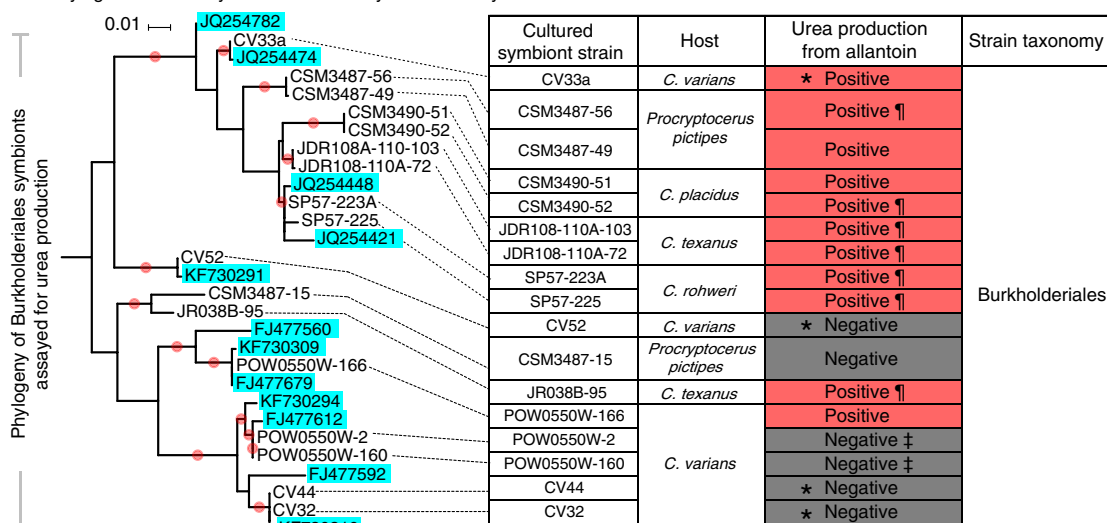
0.01

Phylogeny of Burkholderiales symbionts assayed for urea production

JQ254782
CV33a
JQ254474
CSM3487-56
CSM3487-49
CSM3490-51
CSM3490-52
JDR108A-110-103
JDR108-110A-72
JQ254448
SP57-223A
SP57-225
JQ254421
CV52
KF730291
CSM3487-15
JR038B-95
FJ477560
KF730309
POW0550W-166
FJ477679
KF730294
FJ477612
POW0550W-2
POW0550W-160
FJ477592
CV44
CV32
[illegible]

| Cultured symbiont strain | Host | Urea production from allantoin | Strain taxonomy |
|---|---|---|---|
| CV33a | *C. varians* | * Positive | Burkholderiales |
| CSM3487-56 | *Procryptocerus pictipes* | Positive ¶ | |
| CSM3487-49 | | Positive | |
| CSM3490-51 | *C. placidus* | Positive | |
| CSM3490-52 | | Positive ¶ | |
| JDR108A-110-103 | *C. texanus* | Positive ¶ | |
| JDR108-110A-72 | | Positive ¶ | |
| SP57-223A | *C. rohweri* | Positive ¶ | |
| SP57-225 | | Positive ¶ | |
| CV52 | *C. varians* | * Negative | |
| CSM3487-15 | *Procryptocerus pictipes* | Negative | |
| JR038B-95 | *C. texanus* | Positive ¶ | |
| POW0550W-166 | *C. varians* | Positive | |
| POW0550W-2 | | Negative ‡ | |
| POW0550W-160 | | Negative ‡ | |
| CV44 | | * Negative | |
| CV32 | | * Negative | |